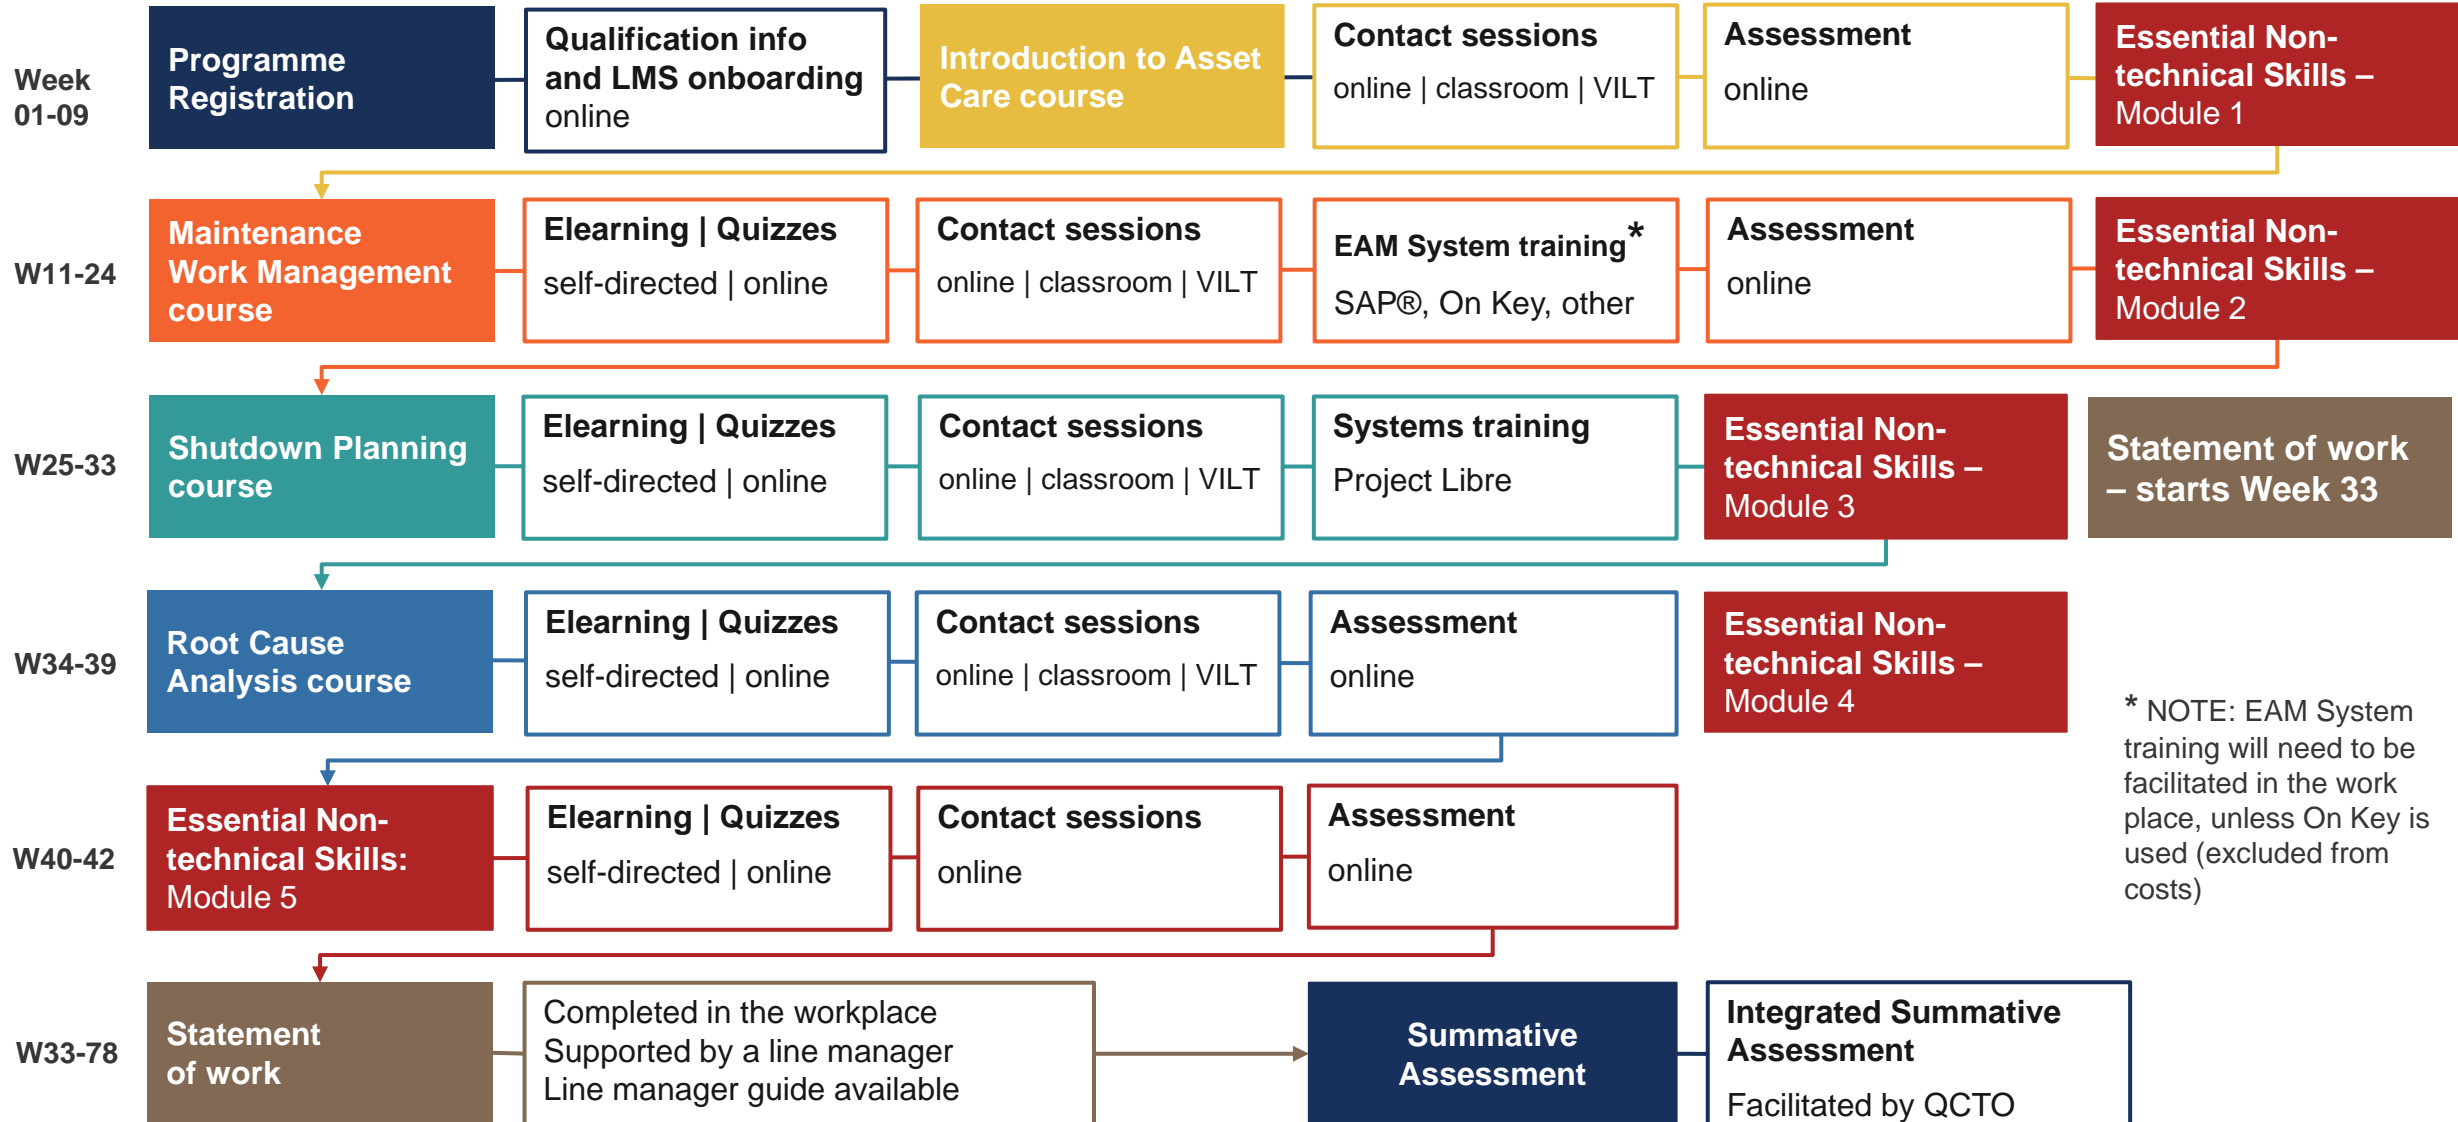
Week 01-09

Programme Registration

Qualification info and LMS onboarding
online

Introduction to Asset Care course

Contact sessions
online | classroom | VILT

Assessment
online

Essential Non-technical Skills – Module 1

W11-24

Maintenance Work Management course

Elearning | Quizzes
self-directed | online

Contact sessions
online | classroom | VILT

EAM System training*
SAP®, On Key, other

Assessment
online

Essential Non-technical Skills – Module 2

W25-33

Shutdown Planning course

Elearning | Quizzes
self-directed | online

Contact sessions
online | classroom | VILT

Systems training
Project Libre

Essential Non-technical Skills – Module 3

Statement of work – starts Week 33

W34-39

Root Cause Analysis course

Elearning | Quizzes
self-directed | online

Contact sessions
online | classroom | VILT

Assessment
online

Essential Non-technical Skills – Module 4

* NOTE: EAM System training will need to be facilitated in the work place, unless On Key is used (excluded from costs)

W40-42

Essential Non-technical Skills: Module 5

Elearning | Quizzes
self-directed | online

Contact sessions
online

Assessment
online

W33-78

Statement of work

Completed in the workplace
Supported by a line manager
Line manager guide available

Summative Assessment

Integrated Summative Assessment
Facilitated by QCTO